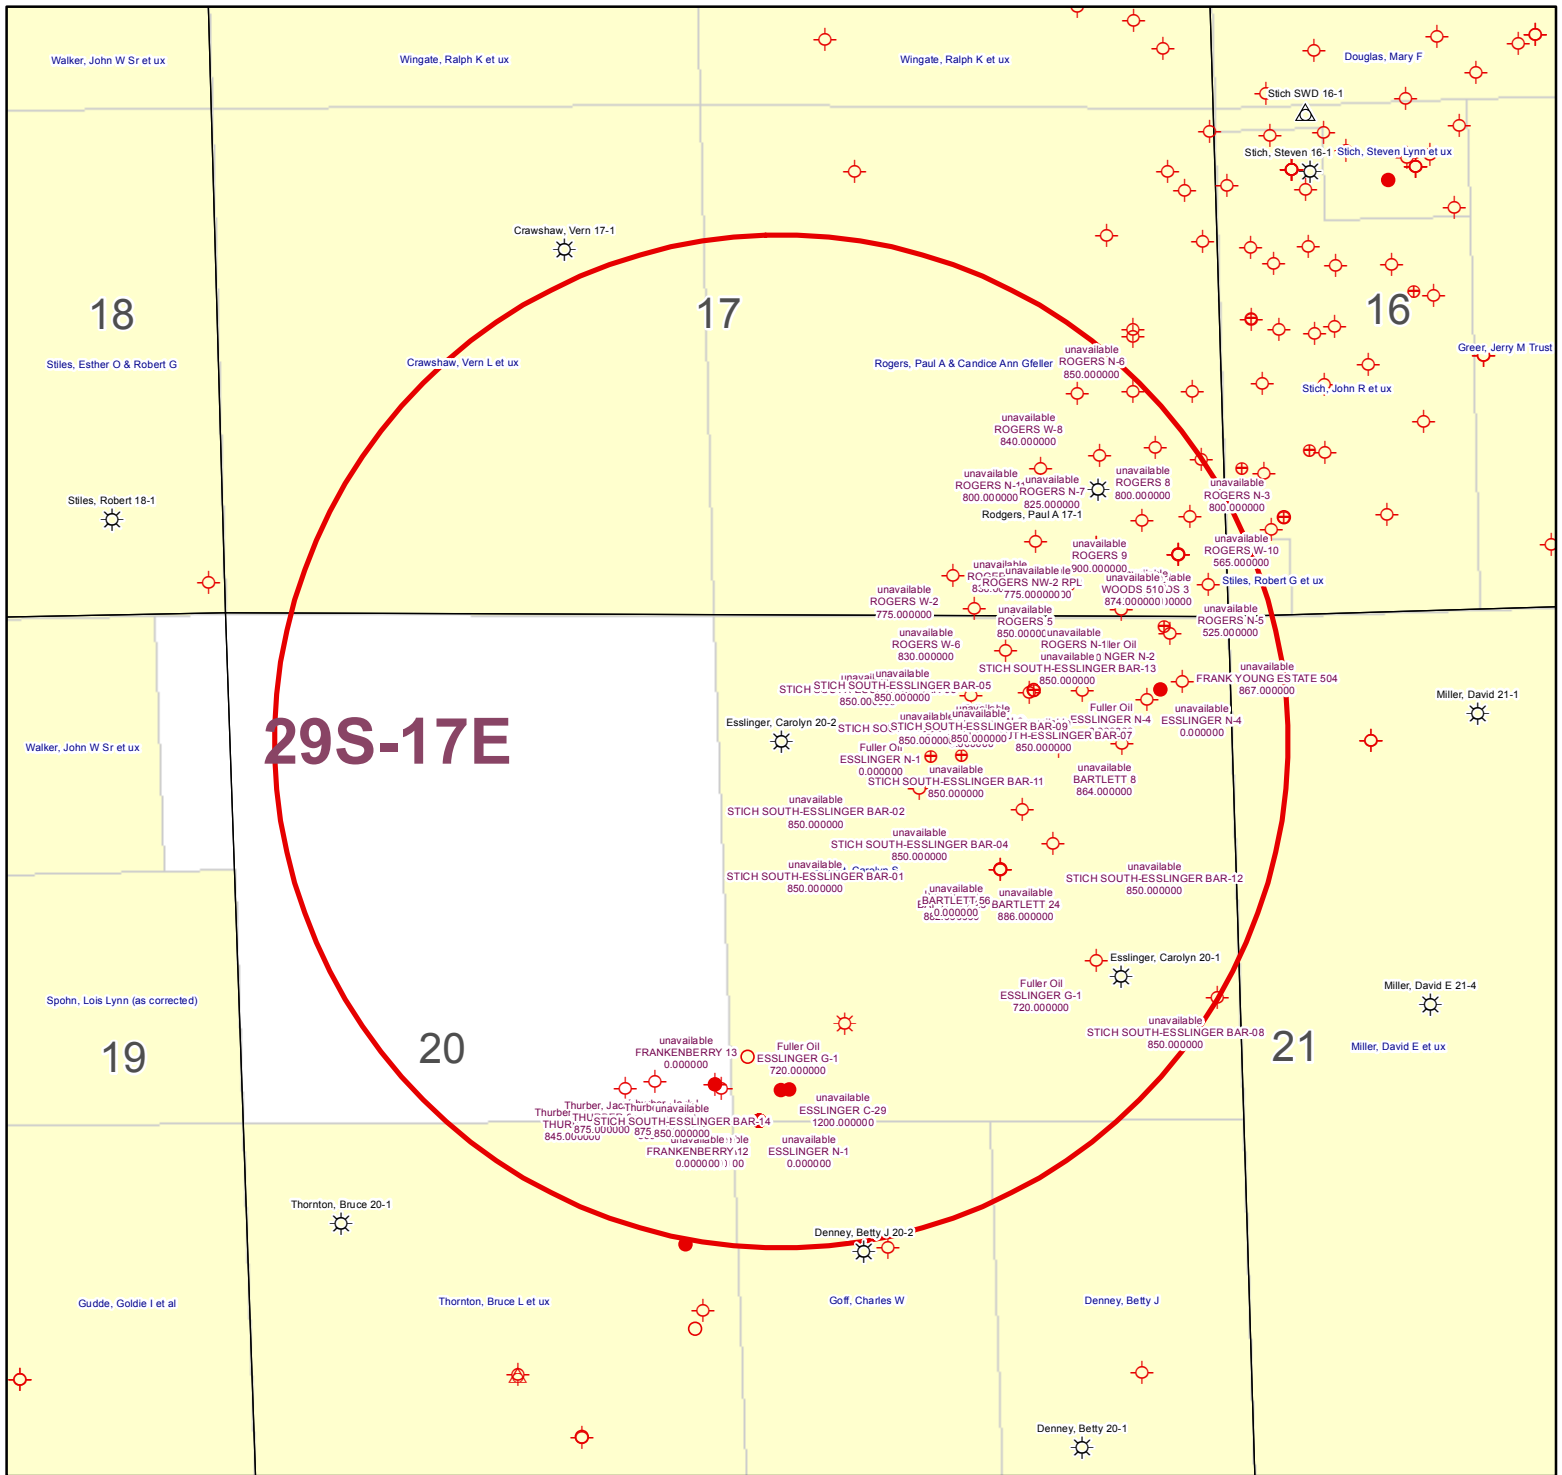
Walker, John W Sr et ux

Wingate, Ralph K et ux

Wingate, Ralph K et ux

Douglas, Mary F

Stich SWD 16-1

Stich, Steven 16-1

Stich, Steven Lynn et ux

Crawshaw, Vern 17-1

18

17

16

Stiles, Esther O & Robert G

Crawshaw, Vern L et ux

Rogers, Paul A & Candice Ann Gfeller

unavailable
ROGERS N-6
850.000000

Greer, Jerry M Trust

Stich, John R et ux

unavailable
ROGERS W-8
840.000000

Stiles, Robert 18-1

unavailable
ROGERS N-1
800.000000

unavailable
ROGERS N-7
825.000000

unavailable
ROGERS 8
800.000000

unavailable
ROGERS N-3
800.000000

Rodgers, Paul A 17-1

unavailable
ROGERS 9
900.000000

unavailable
ROGERS W-10
565.000000

ROGERS NW-2 RPL
775.000000

WOODS 510
874.000000

Stiles, Robert G et ux

unavailable
ROGERS W-2
775.000000

unavailable
ROGERS 5
850.000000

unavailable
ROGERS N-5
525.000000

unavailable
ROGERS W-6
830.000000

ROGERS N-1

unavailable
STICH SOUTH-ESSLINGER BAR-13
850.000000

unavailable
FRANK YOUNG ESTATE 504
867.000000

STICH SOUTH-ESSLINGER BAR-05
850.000000

Miller, David 21-1

Walker, John W Sr et ux

29S-17E

Esslinger, Carolyn 20-2

STICH SOUTH-ESSLINGER BAR-09
850.000000

Fuller Oil
ESSLINGER N-4

unavailable
ESSLINGER N-4
0.000000

ESSLINGER BAR-07
850.000000

Fuller Oil
ESSLINGER N-1
0.000000

unavailable
STICH SOUTH-ESSLINGER BAR-11
850.000000

unavailable
BARTLETT 8
864.000000

unavailable
STICH SOUTH-ESSLINGER BAR-02
850.000000

unavailable
STICH SOUTH-ESSLINGER BAR-04
850.000000

unavailable
STICH SOUTH-ESSLINGER BAR-01
850.000000

unavailable
STICH SOUTH-ESSLINGER BAR-12
850.000000

unavailable
BARTLETT 56
0.000000

unavailable
BARTLETT 24
886.000000

Esslinger, Carolyn 20-1

Spohn, Lois Lynn (as corrected)

Fuller Oil
ESSLINGER G-1
720.000000

Miller, David E 21-4

unavailable
STICH SOUTH-ESSLINGER BAR-08
850.000000

19

20

21

Miller, David E et ux

unavailable
FRANKENBERRY 13
0.000000

Fuller Oil
ESSLINGER G-1
720.000000

unavailable
STICH SOUTH-ESSLINGER BAR-14
850.000000

THURBER
845.000000

875.000000

unavailable
ESSLINGER C-29
1200.000000

FRANKENBERRY 12
0.000000

unavailable
ESSLINGER N-1
0.000000

Thornton, Bruce 20-1

Denney, Betty J 20-2

Gudde, Goldie I et al

Thornton, Bruce L et ux

Goff, Charles W

Denney, Betty J

Denney, Betty 20-1